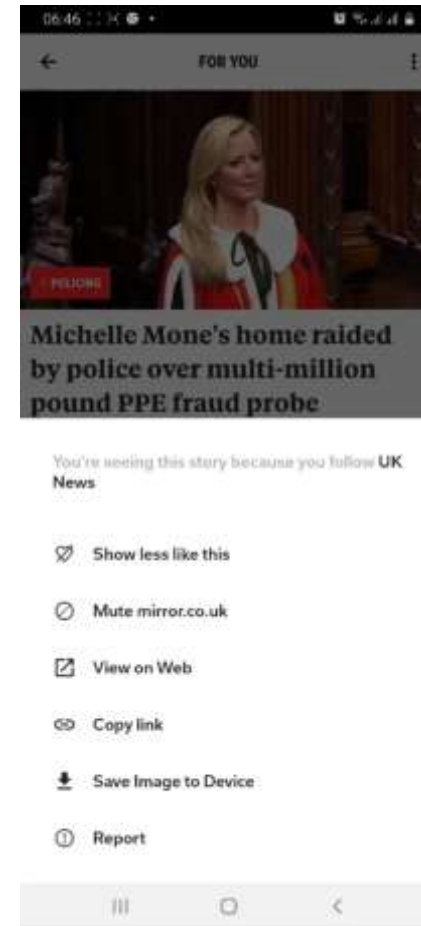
06:46

FOR YOU

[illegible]

Michelle Mone's home raided by police over multi-million pound PPE fraud probe

You're seeing this story because you follow UK News

Show less like this

Mute mirror.co.uk

View on Web

Copy link

Save Image to Device

Report